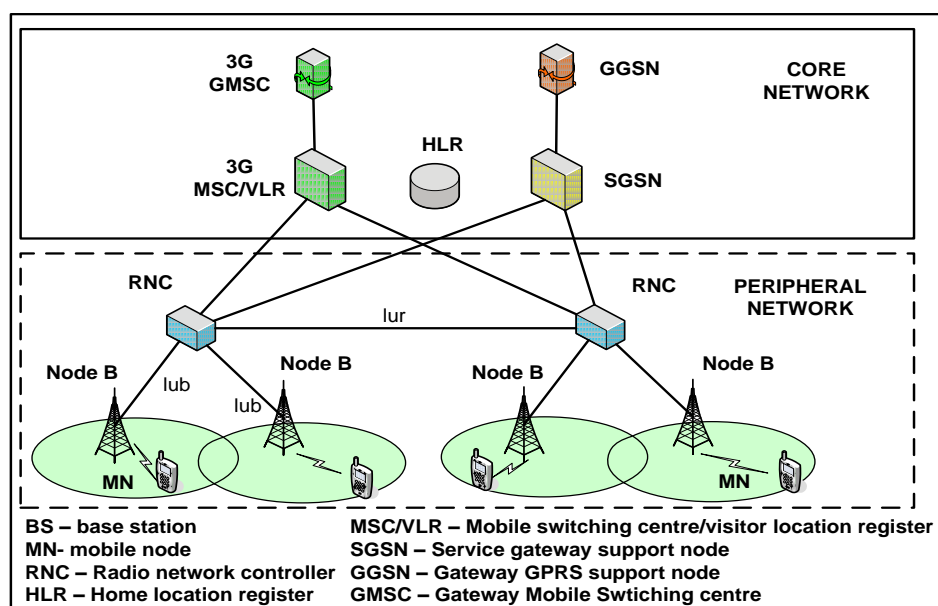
3G GMSC

GGSN

CORE NETWORK

3G MSC/VLR

HLR

SGSN

RNC

RNC

PERIPHERAL NETWORK

lur

Node B

lub

Node B

lub

Node B

Node B

MN

MN

BS – base station
MN- mobile node
RNC – Radio network controller
HLR – Home location register

MSC/VLR – Mobile switching centre/visitor location register
SGSN – Service gateway support node
GGSN – Gateway GPRS support node
GMSC – Gateway Mobile Swtiching centre